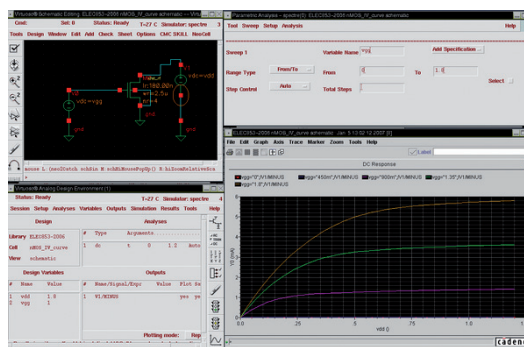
Virtuoso® Schematic Editing: ELEC353-2006 nMOS_IV_curve schematic

Cmd: Sel: 0 Status: Ready T=27 C Simulator: spectre

Tools Design Window Edit Add Check Sheet Options CMC SKILL NeoCell

vdc=vgg

vdc=vdd

gnd

gnd

gnd

mouse L: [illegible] M: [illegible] R: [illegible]

Parametric Analysis - spectre(0): ELEC353-2006 nMOS_IV_curve schematic

Tool Sweep Setup Analysis Help

Sweep 1 Variable Name vgg Add Specification

Range Type From/To From 0 To 1.8

Select

Step Control Auto Total Steps

Virtuoso® Analog Design Environment (1)

Status: Ready T=27 C Simulator: spectre

Session Setup Analyses Variables Outputs Simulation Results Tools Help

Design Analyses

Library ELEC353-2006

Cell nMOS_IV_curve

View schematic

| # | Type | Arguments | |
|---|---|---|---|
| 1 | dc | t 0 1.8 | Auto |

Design Variables Outputs

| # | Name | Value |
|---|---|---|
| 1 | vdd | 1.8 |
| 2 | vgg | 1 |

| # | Name/Signal/Expr | Value | Plot | Save |
|---|---|---|---|---|
| 1 | V1/MINUS | | yes | yes |

Plotting mode: Rep

ELEC353-2006 nMOS_IV_curve schematic: Jan 5 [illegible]

File Edit Graph Axis Trace Marker Zoom Results Tools Help

Label

DC Response

vgg="0",V1/MINUS vgg="450m",V1/MINUS vgg="900m",V1/MINUS vgg="1.35",V1/MINUS vgg="1.8",V1/MINUS

I (mA)

7

6

5

4

3

2

1

0

0.0 .25 .50 .75 1.0 1.25 1.5 1.75

vdd (V)

cadence